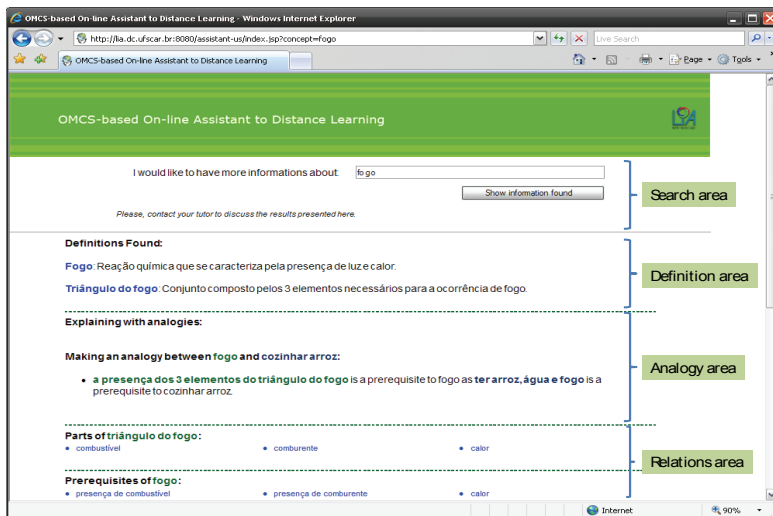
OMCS-based On-line Assistant to Distance Learning - Windows Internet Explorer

http://lia.dc.ufscar.br:8080/assistant-us/index.jsp?concept=fogo

Live Search

OMCS-based On-line Assistant to Distance Learning

Page Tools

OMCS-based On-line Assistant to Distance Learning

LIA

I would like to have more informations about: fogo

Show information found

Please, contact your tutor to discuss the results presented here.

Search area

Definitions Found:

Fogo: Reação química que se caracteriza pela presença de luz e calor.

Triângulo do fogo: Conjunto composto pelos 3 elementos necessários para a ocorrência de fogo.

Definition area

Explaining with analogies:

Making an analogy between fogo and cozinhar arroz:

• a presença dos 3 elementos do triângulo do fogo is a prerequisite to fogo as ter arroz, água e fogo is a prerequisite to cozinhar arroz.

Analogy area

Parts of triângulo do fogo:

• combustível • comburente • calor

Relations area

Prerequisites of fogo:

• presença de combustível • presença de comburente • calor

Internet

90%